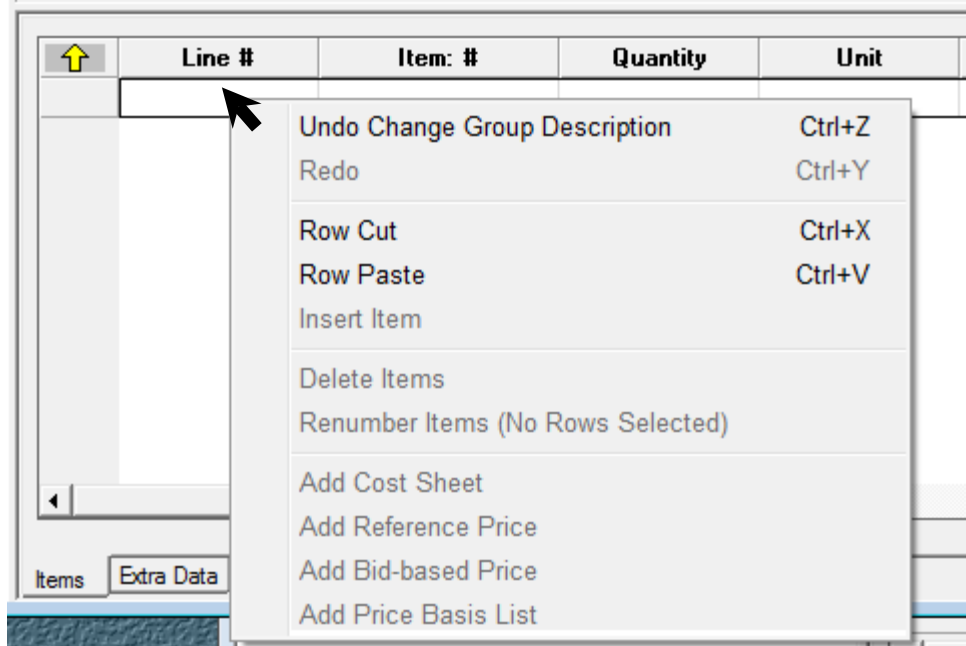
| Line # | Item: # | Quantity | Unit |
|---|---|---|---|

Undo Change Group Description Ctrl+Z
Redo Ctrl+Y

Row Cut Ctrl+X
Row Paste Ctrl+V
Insert Item

Delete Items
Renumber Items (No Rows Selected)

Add Cost Sheet
Add Reference Price
Add Bid-based Price
Add Price Basis List

Items
Extra Data